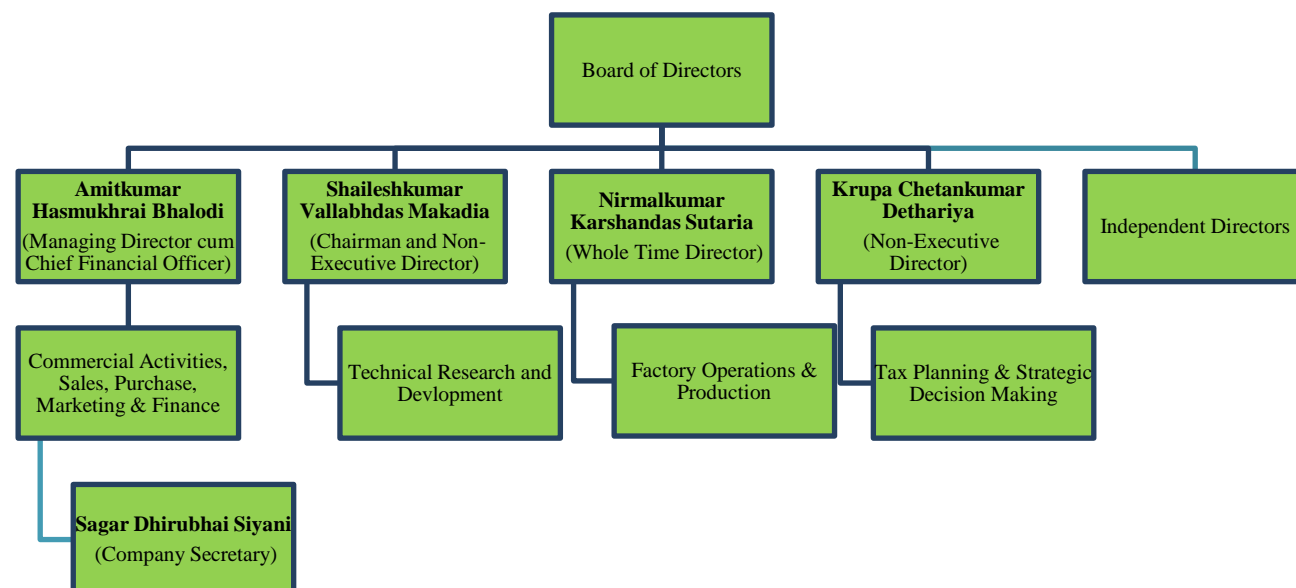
Board of Directors

**Amitkumar Hasmukhrai Bhalodi**
(Managing Director cum Chief Financial Officer)

**Shaileshkumar Vallabhdas Makadia**
(Chairman and Non-Executive Director)

**Nirmalkumar Karshandas Sutaria**
(Whole Time Director)

**Krupa Chetankumar Dethariya**
(Non-Executive Director)

Independent Directors

Commercial Activities, Sales, Purchase, Marketing & Finance

Technical Research and Devlopment

Factory Operations & Production

Tax Planning & Strategic Decision Making

**Sagar Dhirubhai Siyani**
(Company Secretary)